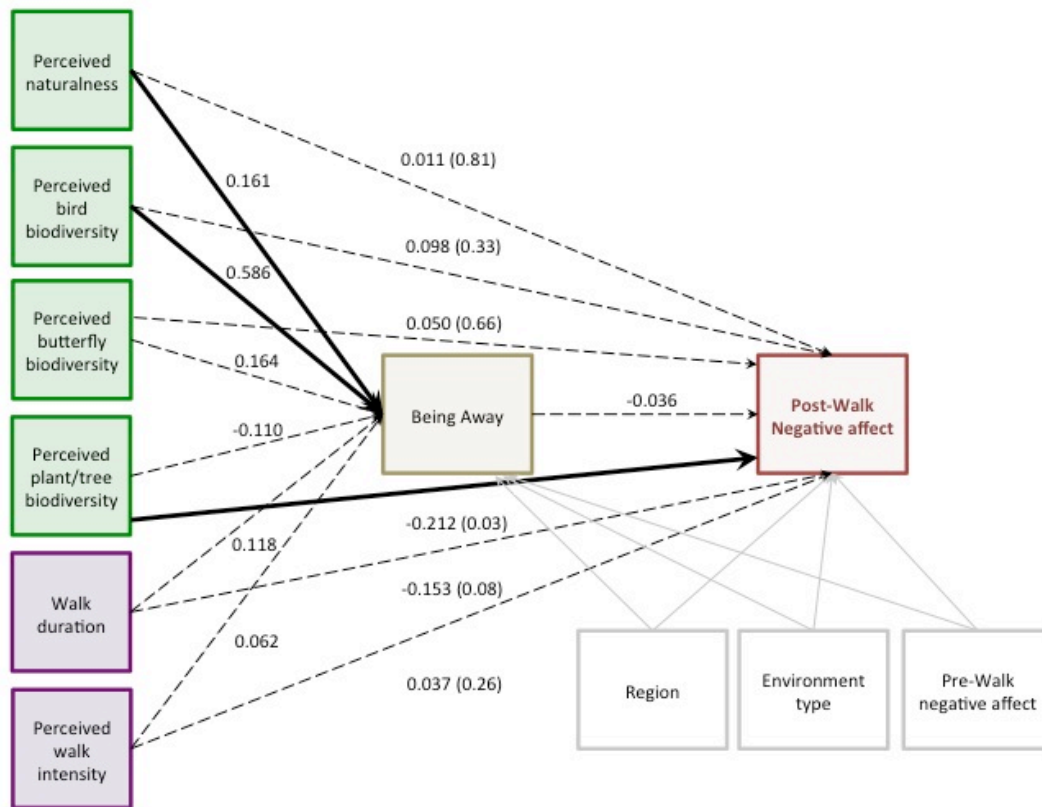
Perceived naturalness

Perceived bird biodiversity

Perceived butterfly biodiversity

Perceived plant/tree biodiversity

Walk duration

Perceived walk intensity

0.161

0.586

0.164

-0.110

0.118

0.062

0.011 (0.81)

0.098 (0.33)

0.050 (0.66)

Being Away

-0.036

Post-Walk Negative affect

-0.212 (0.03)

-0.153 (0.08)

0.037 (0.26)

Region

Environment type

Pre-Walk negative affect